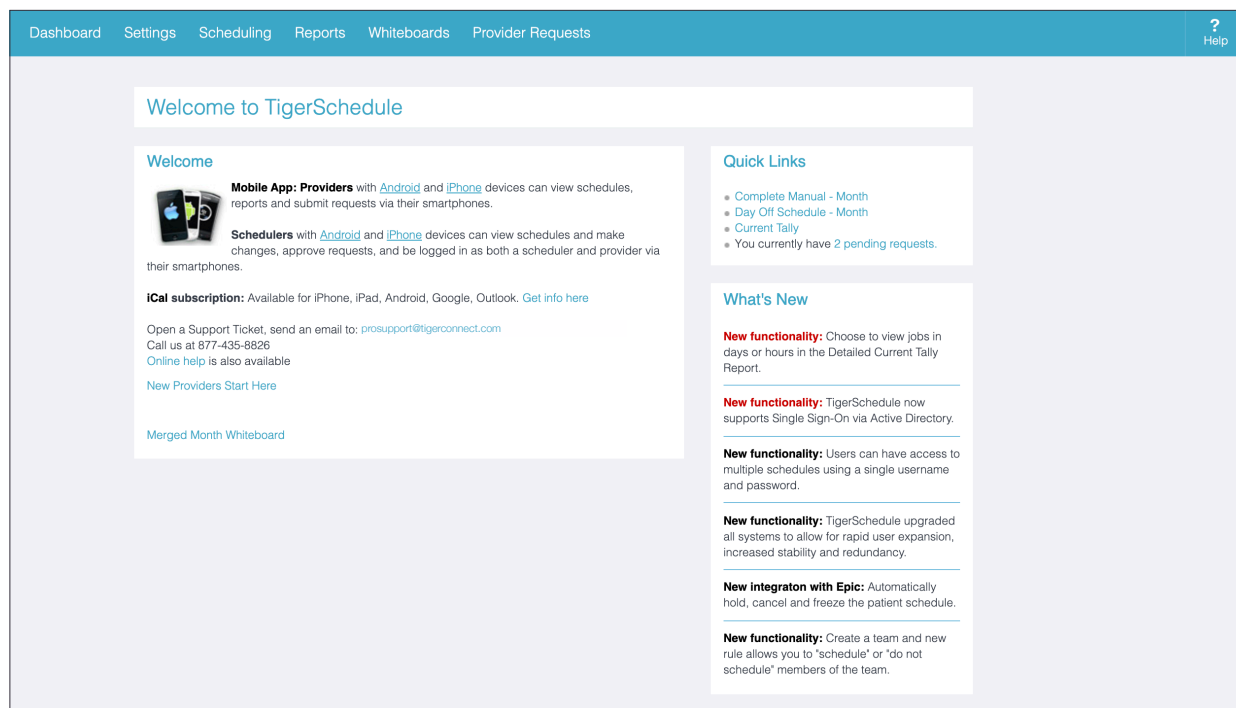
Dashboard Settings Scheduling Reports Whiteboards Provider Requests

?
Help

Welcome to TigerSchedule

Welcome

**Mobile App: Providers** with Android and iPhone devices can view schedules, reports and submit requests via their smartphones.

**Schedulers** with Android and iPhone devices can view schedules and make changes, approve requests, and be logged in as both a scheduler and provider via their smartphones.

**iCal subscription:** Available for iPhone, iPad, Android, Google, Outlook. Get info here

Open a Support Ticket, send an email to: prosupport@tigerconnect.com
Call us at 877-435-8826
Online help is also available

New Providers Start Here

Merged Month Whiteboard

Quick Links

- Complete Manual - Month
- Day Off Schedule - Month
- Current Tally
- You currently have 2 pending requests.

What's New

**New functionality:** Choose to view jobs in days or hours in the Detailed Current Tally Report.

**New functionality:** TigerSchedule now supports Single Sign-On via Active Directory.

**New functionality:** Users can have access to multiple schedules using a single username and password.

**New functionality:** TigerSchedule upgraded all systems to allow for rapid user expansion, increased stability and redundancy.

**New integraton with Epic:** Automatically hold, cancel and freeze the patient schedule.

**New functionality:** Create a team and new rule allows you to "schedule" or "do not schedule" members of the team.